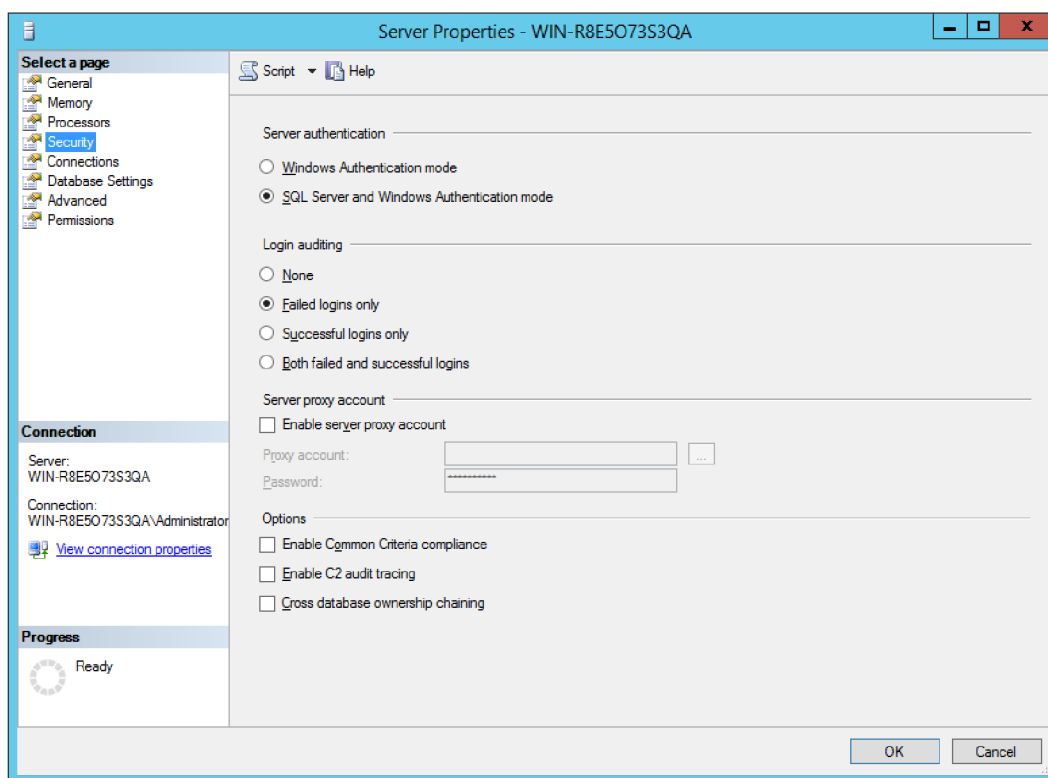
Server Properties - WIN-R8E5O73S3QA

Select a page
General
Memory
Processors
Security
Connections
Database Settings
Advanced
Permissions

Script ▾ Help

Server authentication
Windows Authentication mode
SQL Server and Windows Authentication mode

Login auditing
None
Failed logins only
Successful logins only
Both failed and successful logins

Server proxy account
Enable server proxy account
Proxy account:
Password: ***********

Options
Enable Common Criteria compliance
Enable C2 audit tracing
Cross database ownership chaining

Connection
Server:
WIN-R8E5O73S3QA

Connection:
WIN-R8E5O73S3QA\Administrator

View connection properties

Progress
Ready

OK
Cancel